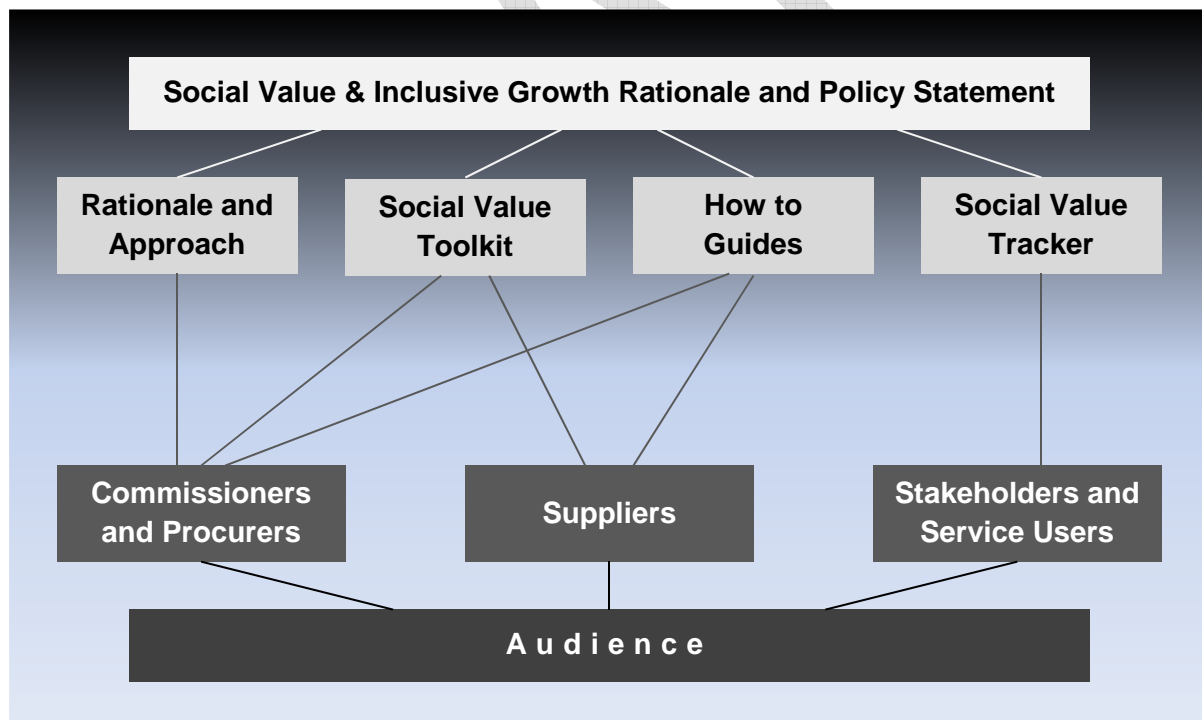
Social Value & Inclusive Growth Rationale and Policy Statement

Rationale and Approach

Social Value Toolkit

How to Guides

Social Value Tracker

Commissioners and Procurers

Suppliers

Stakeholders and Service Users

A u d i e n c e